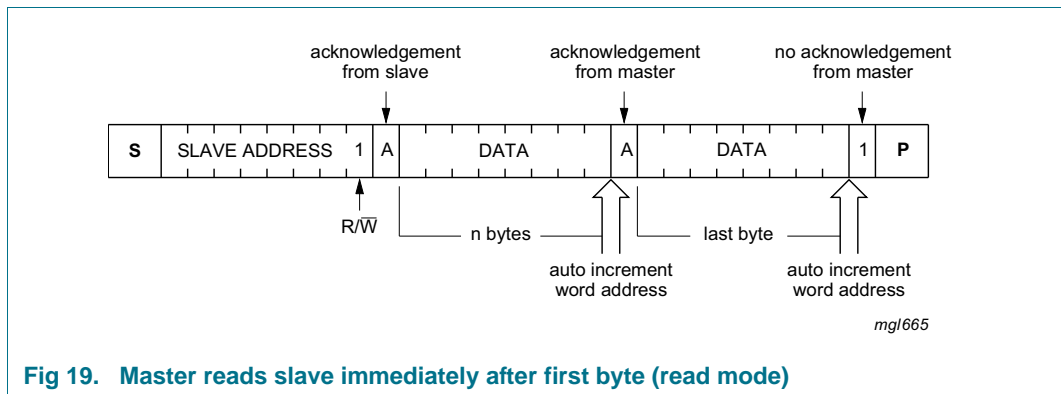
acknowledgement from slave

acknowledgement from master

no acknowledgement from master

| S | SLAVE ADDRESS | 1 | A | DATA | A | DATA | 1 | P |
|---|---|---|---|---|---|---|---|---|

$R/\overline{W}$

n bytes

last byte

auto increment word address

auto increment word address

mgl665

Fig 19. Master reads slave immediately after first byte (read mode)